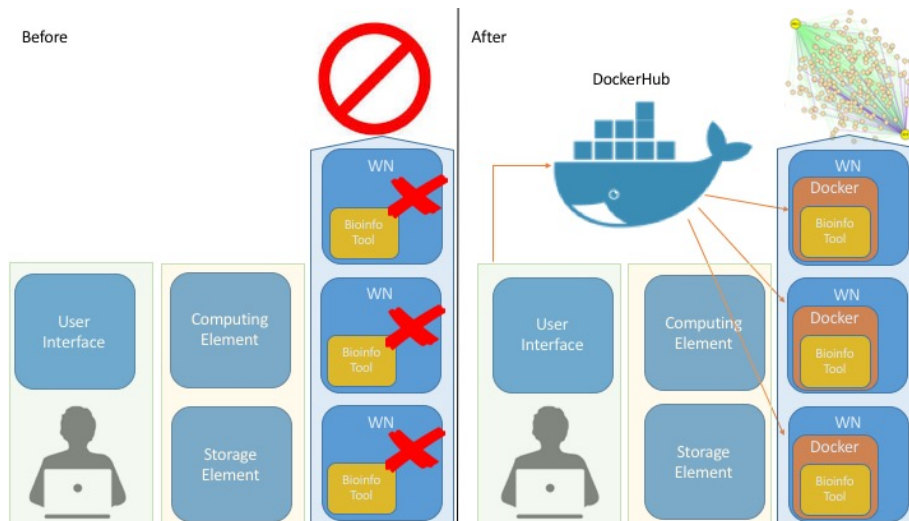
Before

WN

Bioinfo Tool

User Interface

Computing Element

WN

Bioinfo Tool

Storage Element

WN

Bioinfo Tool

After

DockerHub

WN

Docker

Bioinfo Tool

User Interface

Computing Element

WN

Docker

Bioinfo Tool

Storage Element

WN

Docker

Bioinfo Tool